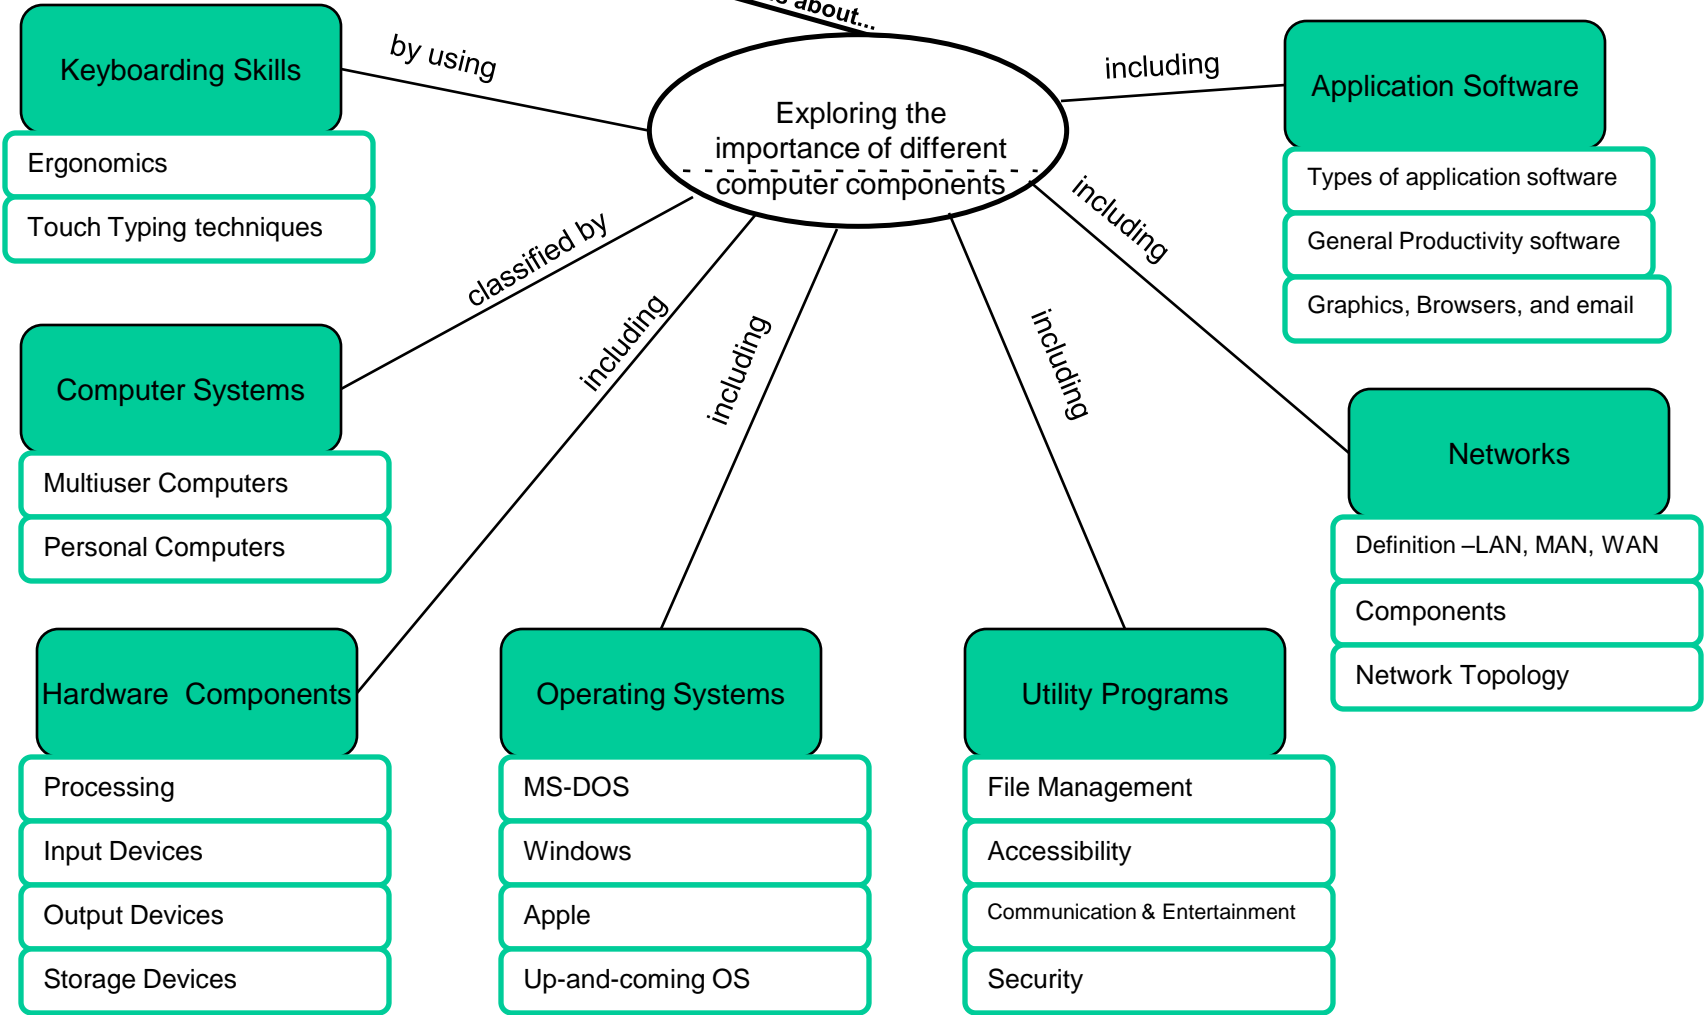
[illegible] about...

Exploring the importance of different computer components

by using

Keyboarding Skills

Ergonomics

Touch Typing techniques

including

Application Software

Types of application software

General Productivity software

Graphics, Browsers, and email

classified by

Computer Systems

Multiuser Computers

Personal Computers

including

including

including

including

Networks

Definition –LAN, MAN, WAN

Components

Network Topology

Hardware Components

Processing

Input Devices

Output Devices

Storage Devices

Operating Systems

MS-DOS

Windows

Apple

Up-and-coming OS

Utility Programs

File Management

Accessibility

Communication & Entertainment

Security